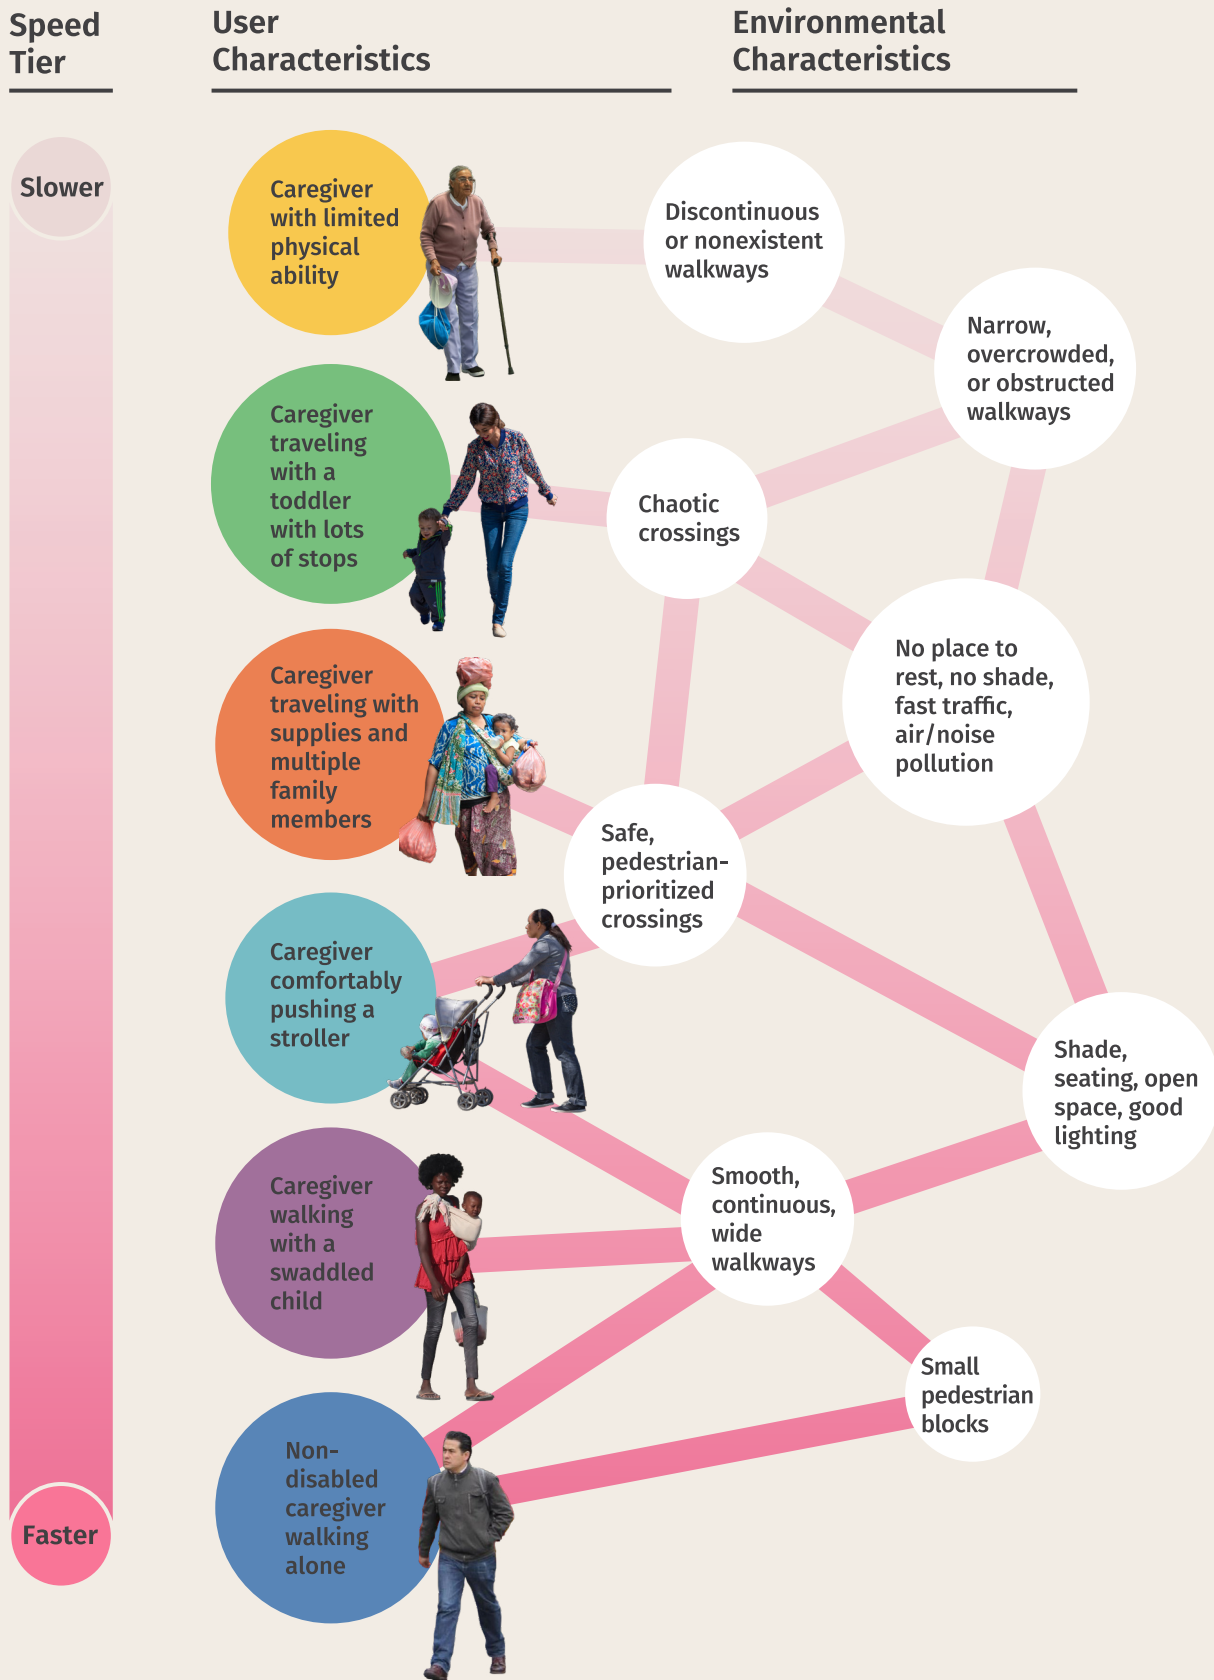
Speed Tier

User Characteristics

Environmental Characteristics

Slower

Faster

Caregiver with limited physical ability

Caregiver traveling with a toddler with lots of stops

Caregiver traveling with supplies and multiple family members

Caregiver comfortably pushing a stroller

Caregiver walking with a swaddled child

Non-disabled caregiver walking alone

Discontinuous or nonexistent walkways

Narrow, overcrowded, or obstructed walkways

Chaotic crossings

No place to rest, no shade, fast traffic, air/noise pollution

Safe, pedestrian-prioritized crossings

Shade, seating, open space, good lighting

Smooth, continuous, wide walkways

Small pedestrian blocks